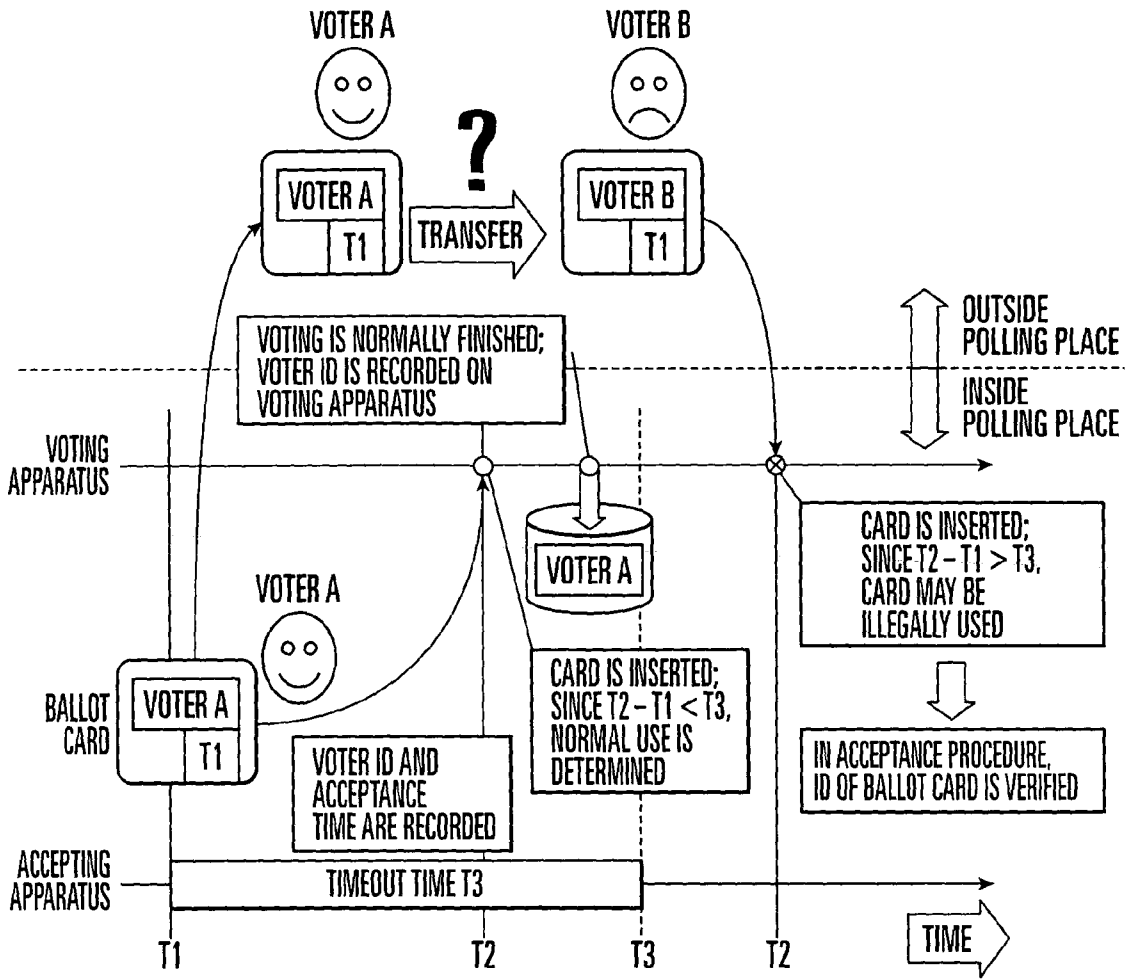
VOTER A

VOTER B

VOTER A
T1

?

TRANSFER

VOTER B
T1

OUTSIDE POLLING PLACE

INSIDE POLLING PLACE

VOTING IS NORMALLY FINISHED; VOTER ID IS RECORDED ON VOTING APPARATUS

VOTING APPARATUS

VOTER A

CARD IS INSERTED; SINCE $T2 - T1 > T3$, CARD MAY BE ILLEGALLY USED

VOTER A

IN ACCEPTANCE PROCEDURE, ID OF BALLOT CARD IS VERIFIED

BALLOT CARD

VOTER A
T1

CARD IS INSERTED; SINCE $T2 - T1 < T3$, NORMAL USE IS DETERMINED

VOTER ID AND ACCEPTANCE TIME ARE RECORDED

ACCEPTING APPARATUS

TIMEOUT TIME T3

T1

T2

T3

T2

TIME